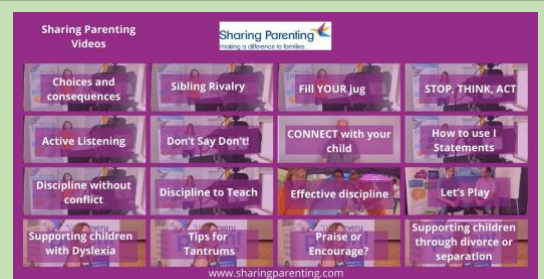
Sharing Parenting Videos

Sharing Parenting
making a difference to families

Choices and consequences

Sibling Rivalry

Fill YOUR jug

STOP, THINK, ACT

Active Listening

Don't Say Don't!

CONNECT with your child

How to use I Statements

Discipline without conflict

Discipline to Teach

Effective discipline

Let's Play

Supporting children with Dyslexia

Tips for Tantrums

Praise or Encourage?

Supporting children through divorce or separation

www.sharingparenting.com